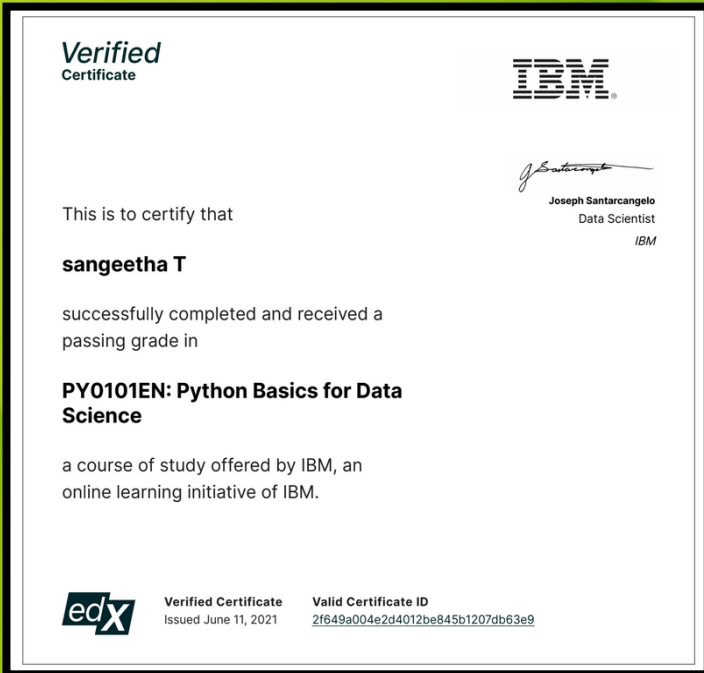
Verified
Certificate

IBM.

J Santarcangelo
Joseph Santarcangelo
Data Scientist
IBM

This is to certify that

sangeetha T

successfully completed and received a passing grade in

PY0101EN: Python Basics for Data Science

a course of study offered by IBM, an online learning initiative of IBM.

edX

Verified Certificate
Issued June 11, 2021

Valid Certificate ID
2f649a004e2d4012be845b1207db63e9